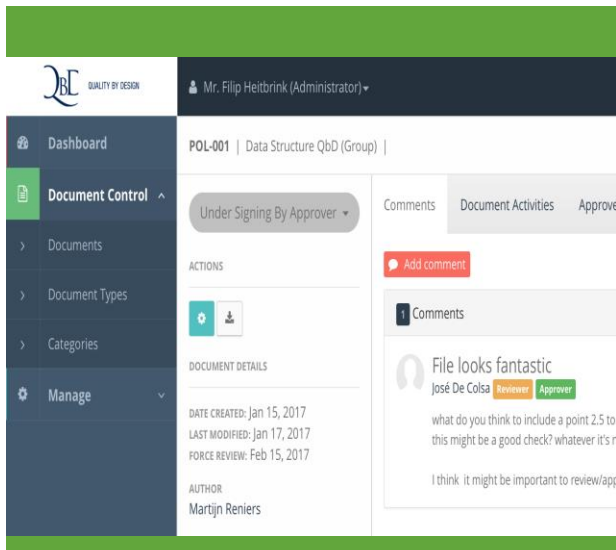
QbD QUALITY BY DESIGN

Mr. Filip Heitbrink (Administrator)

Dashboard

Document Control

Documents

Document Types

Categories

Manage

POL-001 | Data Structure QbD (Group) |

Under Signing By Approver

ACTIONS

DOCUMENT DETAILS

DATE CREATED: Jan 15, 2017
LAST MODIFIED: Jan 17, 2017
FORCE REVIEW: Feb 15, 2017

AUTHOR
Martijn Reniers

Comments | Document Activities | Approve

Add comment

1 Comments

File looks fantastic
José De Colsa Reviewer Approver

what do you think to include a point 2.5 to
this might be a good check? whatever it's r

I think it might be important to review/app